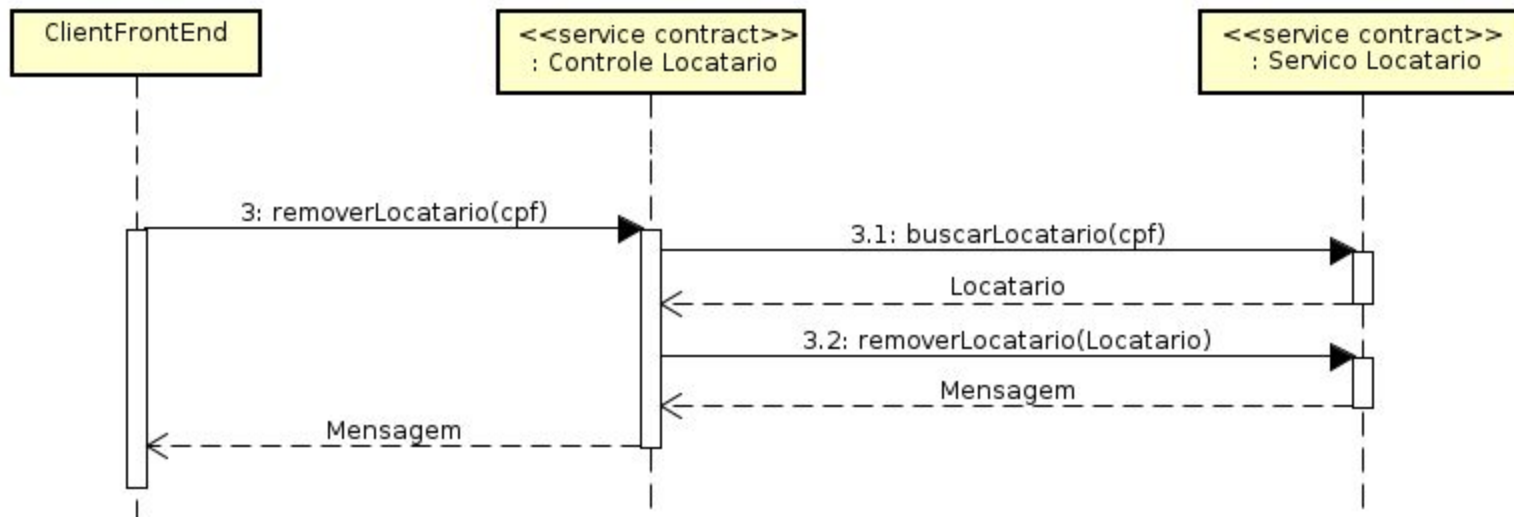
ClientFrontEnd

<<service contract>>
: Controle Locatario

<<service contract>>
: Servico Locatario

3: removerLocatario(cpf)

3.1: buscarLocatario(cpf)

Locatario

3.2: removerLocatario(Locatario)

Mensagem

Mensagem